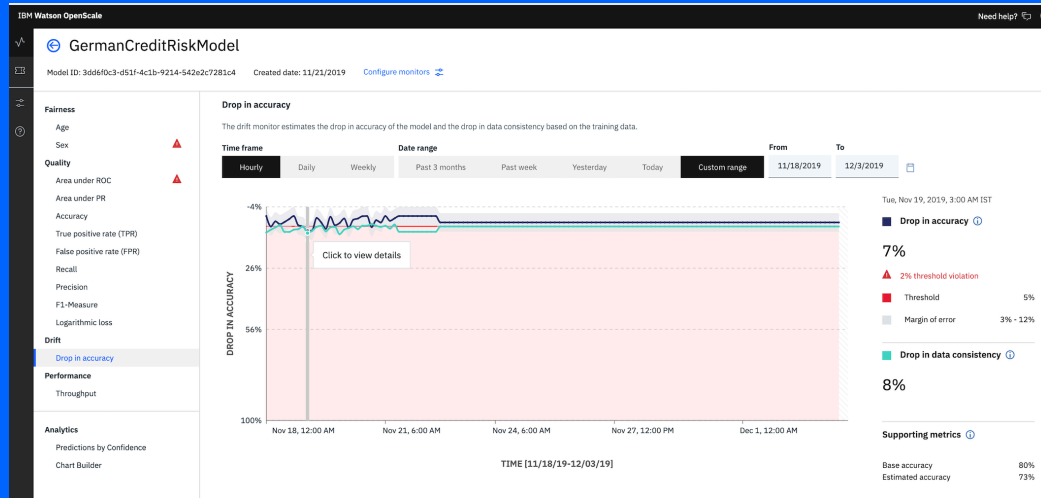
IBM Watson OpenScale

Need help?

GermanCreditRiskModel

Model ID: 3dd6f0c3-d51f-4c1b-9214-542e2c7281c4 Created date: 11/21/2019 Configure monitors

Fairness
Age
Sex
Quality
Area under ROC
Area under PR
Accuracy
True positive rate (TPR)
False positive rate (FPR)
Recall
Precision
F1-Measure
Logarithmic loss
Drift
Drop in accuracy
Performance
Throughput

Analytics
Predictions by Confidence
Chart Builder

Drop in accuracy

The drift monitor estimates the drop in accuracy of the model and the drop in data consistency based on the training data.

Time frame
Hourly Daily Weekly

Date range
Past 3 months Past week Yesterday Today Custom range

From
11/18/2019

To
12/3/2019

-4%
26%
56%
100%

Click to view details

DROP IN ACCURACY

Nov 18, 12:00 AM Nov 21, 6:00 AM Nov 24, 6:00 AM Nov 27, 12:00 PM Dec 1, 12:00 AM

TIME [11/18/19-12/03/19]

Tue, Nov 19, 2019, 3:00 AM IST

Drop in accuracy

7%

2% threshold violation

Threshold 5%

Margin of error 3% - 12%

Drop in data consistency

8%

Supporting metrics

Base accuracy 80%
Estimated accuracy 73%